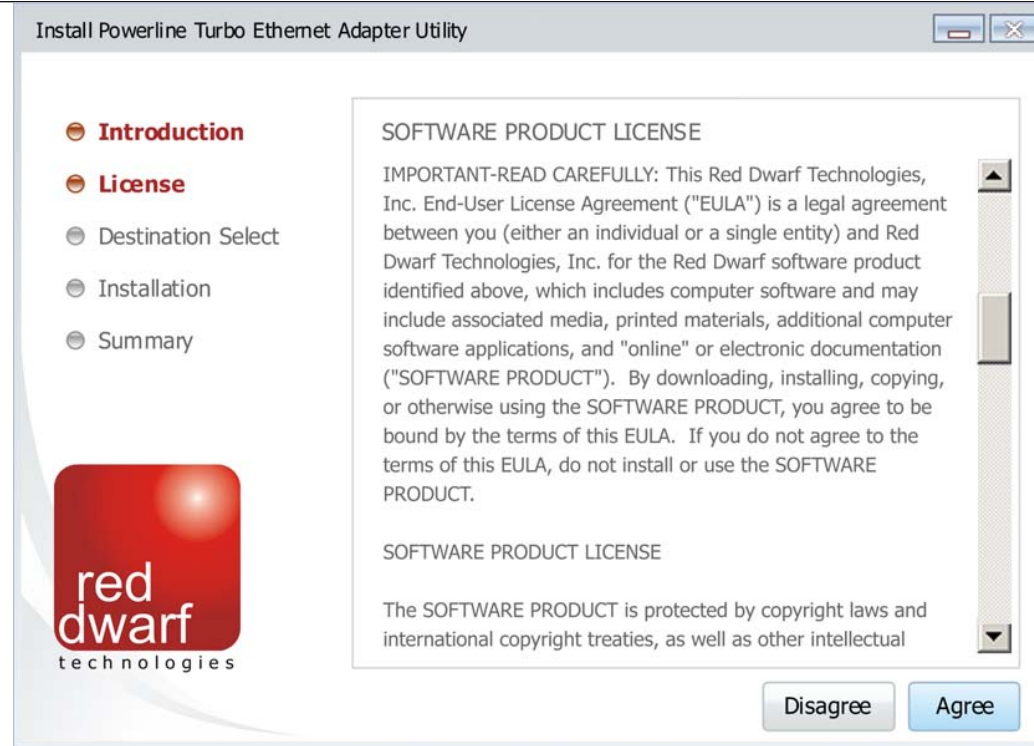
Install Powerline Turbo Ethernet Adapter Utility

Introduction
License
Destination Select
Installation
Summary

red dwarf technologies

SOFTWARE PRODUCT LICENSE

IMPORTANT-READ CAREFULLY: This Red Dwarf Technologies, Inc. End-User License Agreement ("EULA") is a legal agreement between you (either an individual or a single entity) and Red Dwarf Technologies, Inc. for the Red Dwarf software product identified above, which includes computer software and may include associated media, printed materials, additional computer software applications, and "online" or electronic documentation ("SOFTWARE PRODUCT"). By downloading, installing, copying, or otherwise using the SOFTWARE PRODUCT, you agree to be bound by the terms of this EULA. If you do not agree to the terms of this EULA, do not install or use the SOFTWARE PRODUCT.

SOFTWARE PRODUCT LICENSE

The SOFTWARE PRODUCT is protected by copyright laws and international copyright treaties, as well as other intellectual

Disagree
Agree